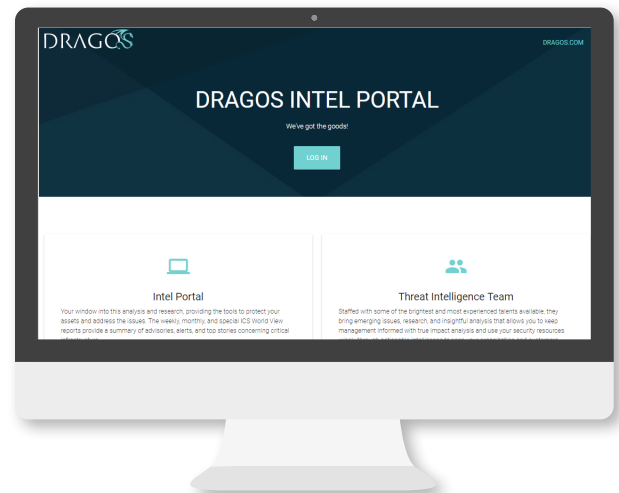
DRAGOS

DRAGOS.COM

DRAGOS INTEL PORTAL

We've got the goods!

LOG IN

Intel Portal

Your window into this analysis and research, providing the tools to protect your assets and address the issues. The weekly, monthly, and special ICS World View reports provide a summary of advisories, alerts, and top stories concerning critical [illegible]

Threat Intelligence Team

Staffed with some of the brightest and most experienced talents available, they bring emerging issues, research, and insightful analysis that allows you to keep management informed with true impact analysis and use your security resources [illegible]